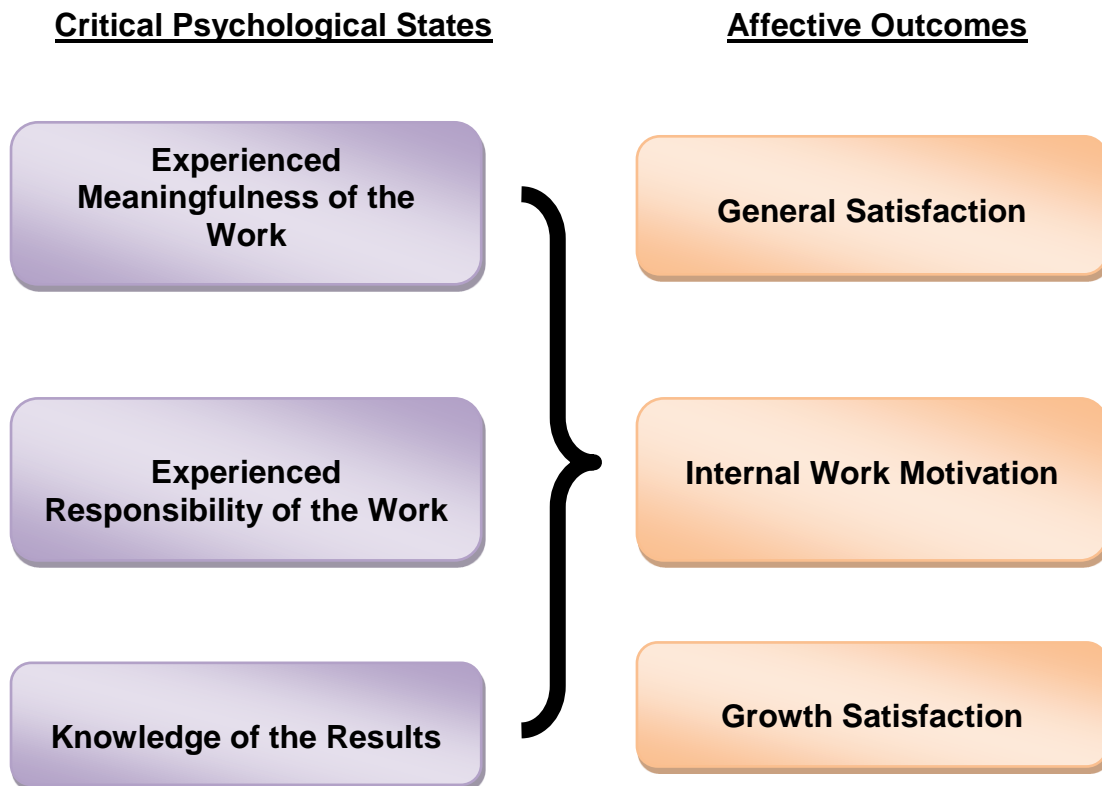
Critical Psychological States

Affective Outcomes

Experienced Meaningfulness of the Work

General Satisfaction

Experienced Responsibility of the Work

Internal Work Motivation

Knowledge of the Results

Growth Satisfaction